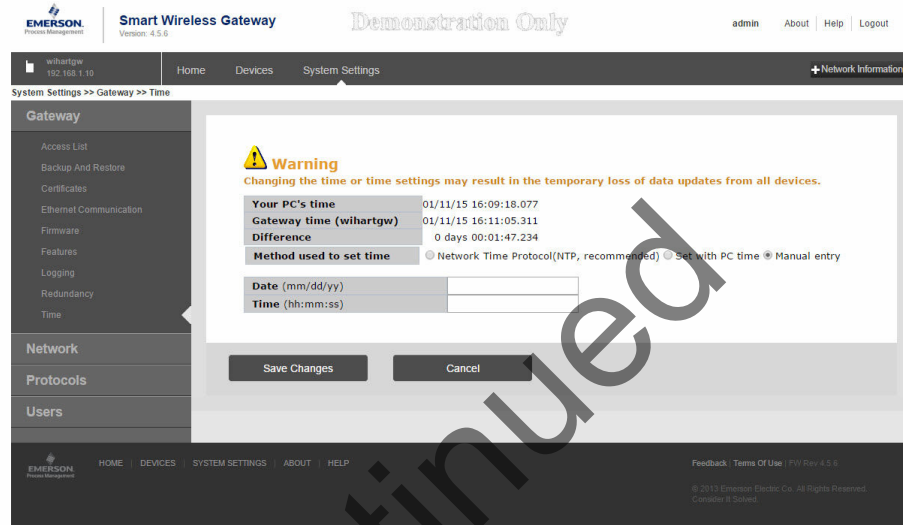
EMERSON. Process Management

Smart Wireless Gateway
Version: 4.5.6

Demonstration Only

admin | About | Help | Logout

wihartgw
192.168.1.10

Home | Devices | System Settings

Network Information

System Settings >> Gateway >> Time

Gateway
Access List
Backup And Restore
Certificates
Ethernet Communication
Firmware
Features
Logging
Redundancy
Time

Network
Protocols
Users

Warning
Changing the time or time settings may result in the temporary loss of data updates from all devices.

| Your PC's time | 01/11/15 16:09:18.077 |
|---|---|
| Gateway time (wihartgw) | 01/11/15 16:11:05.311 |
| Difference | 0 days 00:01:47.234 |
| Method used to set time | Network Time Protocol(NTP, recommended) Set with PC time Manual entry |

| Date (mm/dd/yy) | |
|---|---|
| Time (hh:mm:ss) | |

Save Changes | Cancel

tinued

EMERSON. Process Management

HOME | DEVICES | SYSTEM SETTINGS | ABOUT | HELP

Feedback | Terms Of Use | FW Rev 4.5.6
© 2013 Emerson Electric Co. All Rights Reserved.
Consider It Solved.